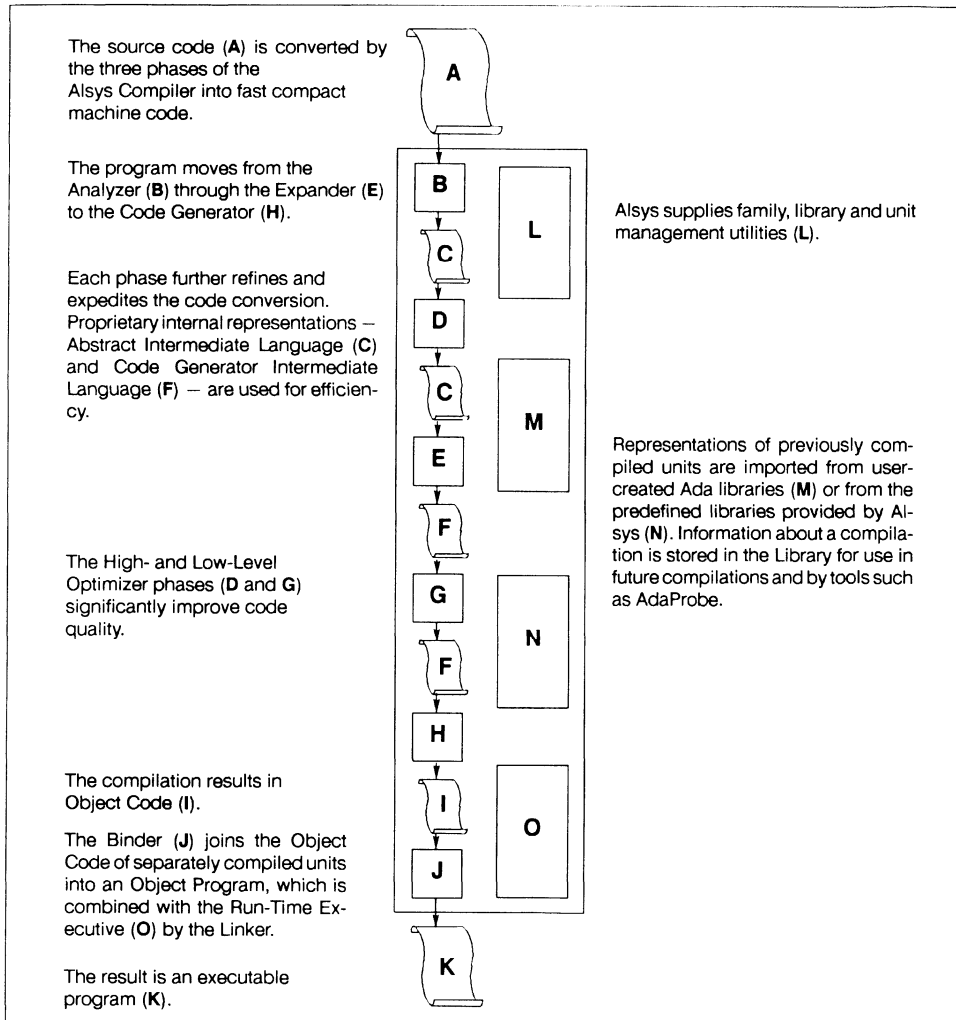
The source code (**A**) is converted by the three phases of the Alsys Compiler into fast compact machine code.

A

The program moves from the Analyzer (**B**) through the Expander (**E**) to the Code Generator (**H**).

Each phase further refines and expedites the code conversion. Proprietary internal representations — Abstract Intermediate Language (**C**) and Code Generator Intermediate Language (**F**) — are used for efficiency.

The High- and Low-Level Optimizer phases (**D** and **G**) significantly improve code quality.

The compilation results in Object Code (**I**).

The Binder (**J**) joins the Object Code of separately compiled units into an Object Program, which is combined with the Run-Time Executive (**O**) by the Linker.

The result is an executable program (**K**).

B

C

D

C

E

F

G

F

H

I

J

K

L

M

N

O

Alsys supplies family, library and unit management utilities (**L**).

Representations of previously compiled units are imported from user-created Ada libraries (**M**) or from the predefined libraries provided by Alsys (**N**). Information about a compilation is stored in the Library for use in future compilations and by tools such as AdaProbe.